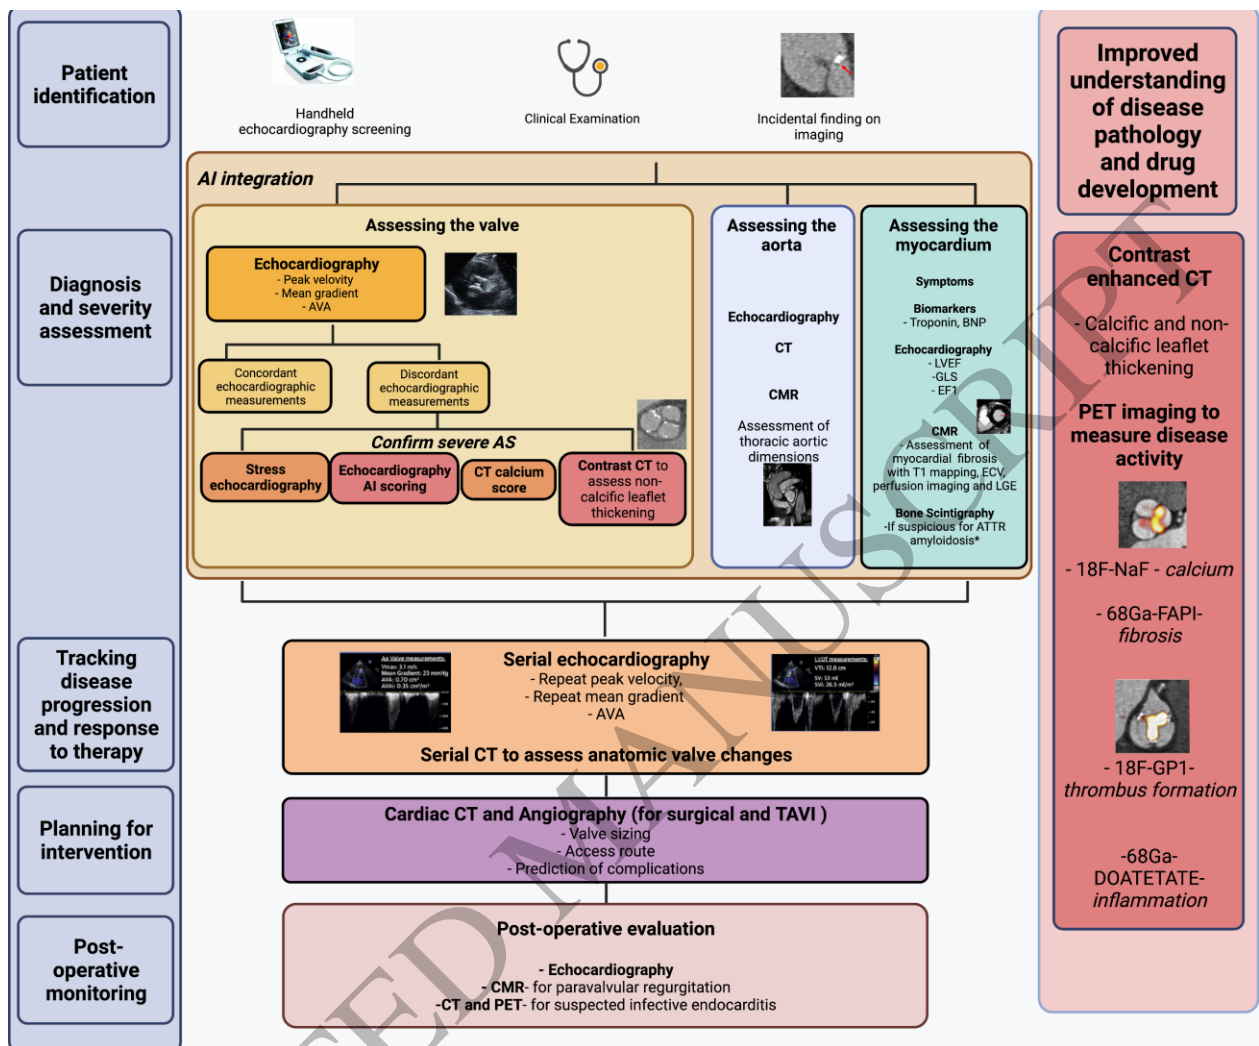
Patient identification

Handheld echocardiography screening

Clinical Examination

Incidental finding on imaging

Improved understanding of disease pathology and drug development

Diagnosis and severity assessment

AI integration

Assessing the valve

Echocardiography
- Peak velovity
- Mean gradient
- AVA

Concordant echocardiographic measurements

Discordant echocardiographic measurements

Confirm severe AS

Stress echocardiography

Echocardiography AI scoring

CT calcium score

Contrast CT to assess non-calcific leaflet thickening

Assessing the aorta

Echocardiography

CT

CMR

Assessment of thoracic aortic dimensions

Assessing the myocardium

Symptoms

Biomarkers
- Troponin, BNP

Echocardiography
- LVEF
-GLS
- EF1

CMR
- Assessment of myocardial fibrosis with T1 mapping, ECV, perfusion imaging and LGE

Bone Scintigraphy
-If suspicious for ATTR amyloidosis*

Contrast enhanced CT
- Calcific and non-calcific leaflet thickening

PET imaging to measure disease activity

- 18F-NaF - *calcium*

- 68Ga-FAPI- *fibrosis*

- 18F-GP1- *thrombus formation*

-68Ga-DOATETATE- *inflammation*

Tracking disease progression and response to therapy

Serial echocardiography
- Repeat peak velocity,
- Repeat mean gradient
- AVA

Ao Valve measurements:
Vmax: 3.1 m/s
Mean Gradient: 23 mmHg
AVA: 0.70 cm²
AVAi: 0.35 cm²/m²

LVOT measurements:
VTI: 12.8 cm
SV: 53 ml
SVi: 26.5 ml/m²

Serial CT to assess anatomic valve changes

Planning for intervention

Cardiac CT and Angiography (for surgical and TAVI )
- Valve sizing
- Access route
- Prediction of complications

Post-operative monitoring

Post-operative evaluation

- Echocardiography
- CMR- for paravalvular regurgitation
-CT and PET- for suspected infective endocarditis

ACCEPTED MANUSCRIPT